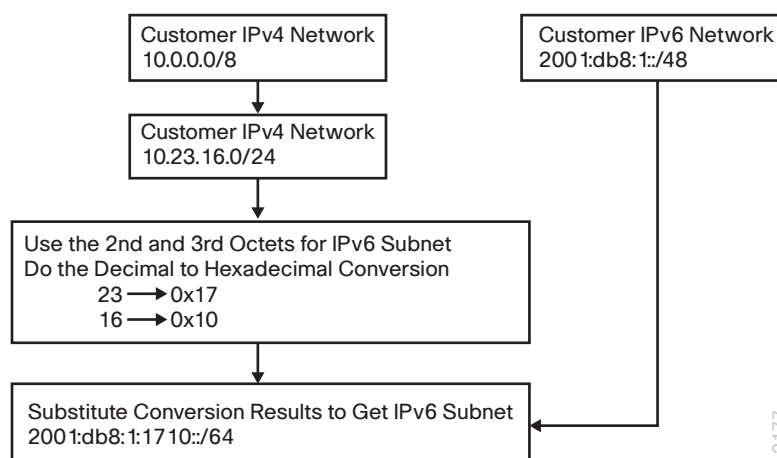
Customer IPv4 Network
10.0.0.0/8

Customer IPv6 Network
2001:db8:1::/48

Customer IPv4 Network
10.23.16.0/24

Use the 2nd and 3rd Octets for IPv6 Subnet
Do the Decimal to Hexadecimal Conversion
23 → 0x17
16 → 0x10

Substitute Conversion Results to Get IPv6 Subnet
2001:db8:1:1710::/64

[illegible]